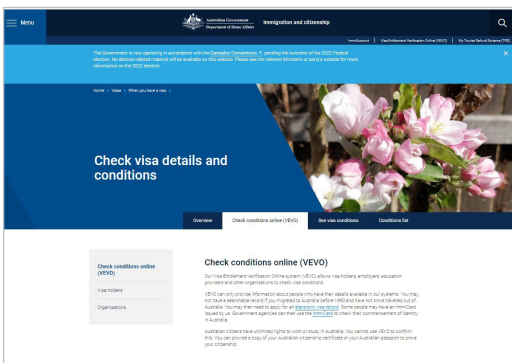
Menu

Australian Government
Department of Home Affairs

Immigration and citizenship

ImmiAccount | Visa Entitlement Verification Online (VEVO) | My Tourist Refund Scheme (TRS)

The Government is now operating in accordance with the Caretaker Conventions, pending the outcome of the 2022 Federal election. No election-related material will be available on this website. Please see the relevant Minister's or party's website for information on the 2022 election.

Home > Visas > When you have a visa >

Check visa details and conditions

Overview | Check conditions online (VEVO) | See visa conditions | Conditions list

Check conditions online (VEVO)

Visa holders

Organisations

Check conditions online (VEVO)

Our Visa Entitlement Verification Online system (VEVO) allows visa holders, employers, education providers and other organisations to check visa conditions.

VEVO can only provide information about people who have their details available in our systems. You may not have a searchable record if you migrated to Australia before 1990 and have not since travelled out of Australia. You may then need to apply for an electronic visa record. Some people may have an ImmiCard issued by us. Government agencies can then use the ImmiCard to check their commencement of identity in Australia.

Australian citizens have unlimited rights to work or study in Australia. You cannot use VEVO to confirm this. You can provide a copy of your Australian citizenship certificate or your Australian passport to prove your citizenship.